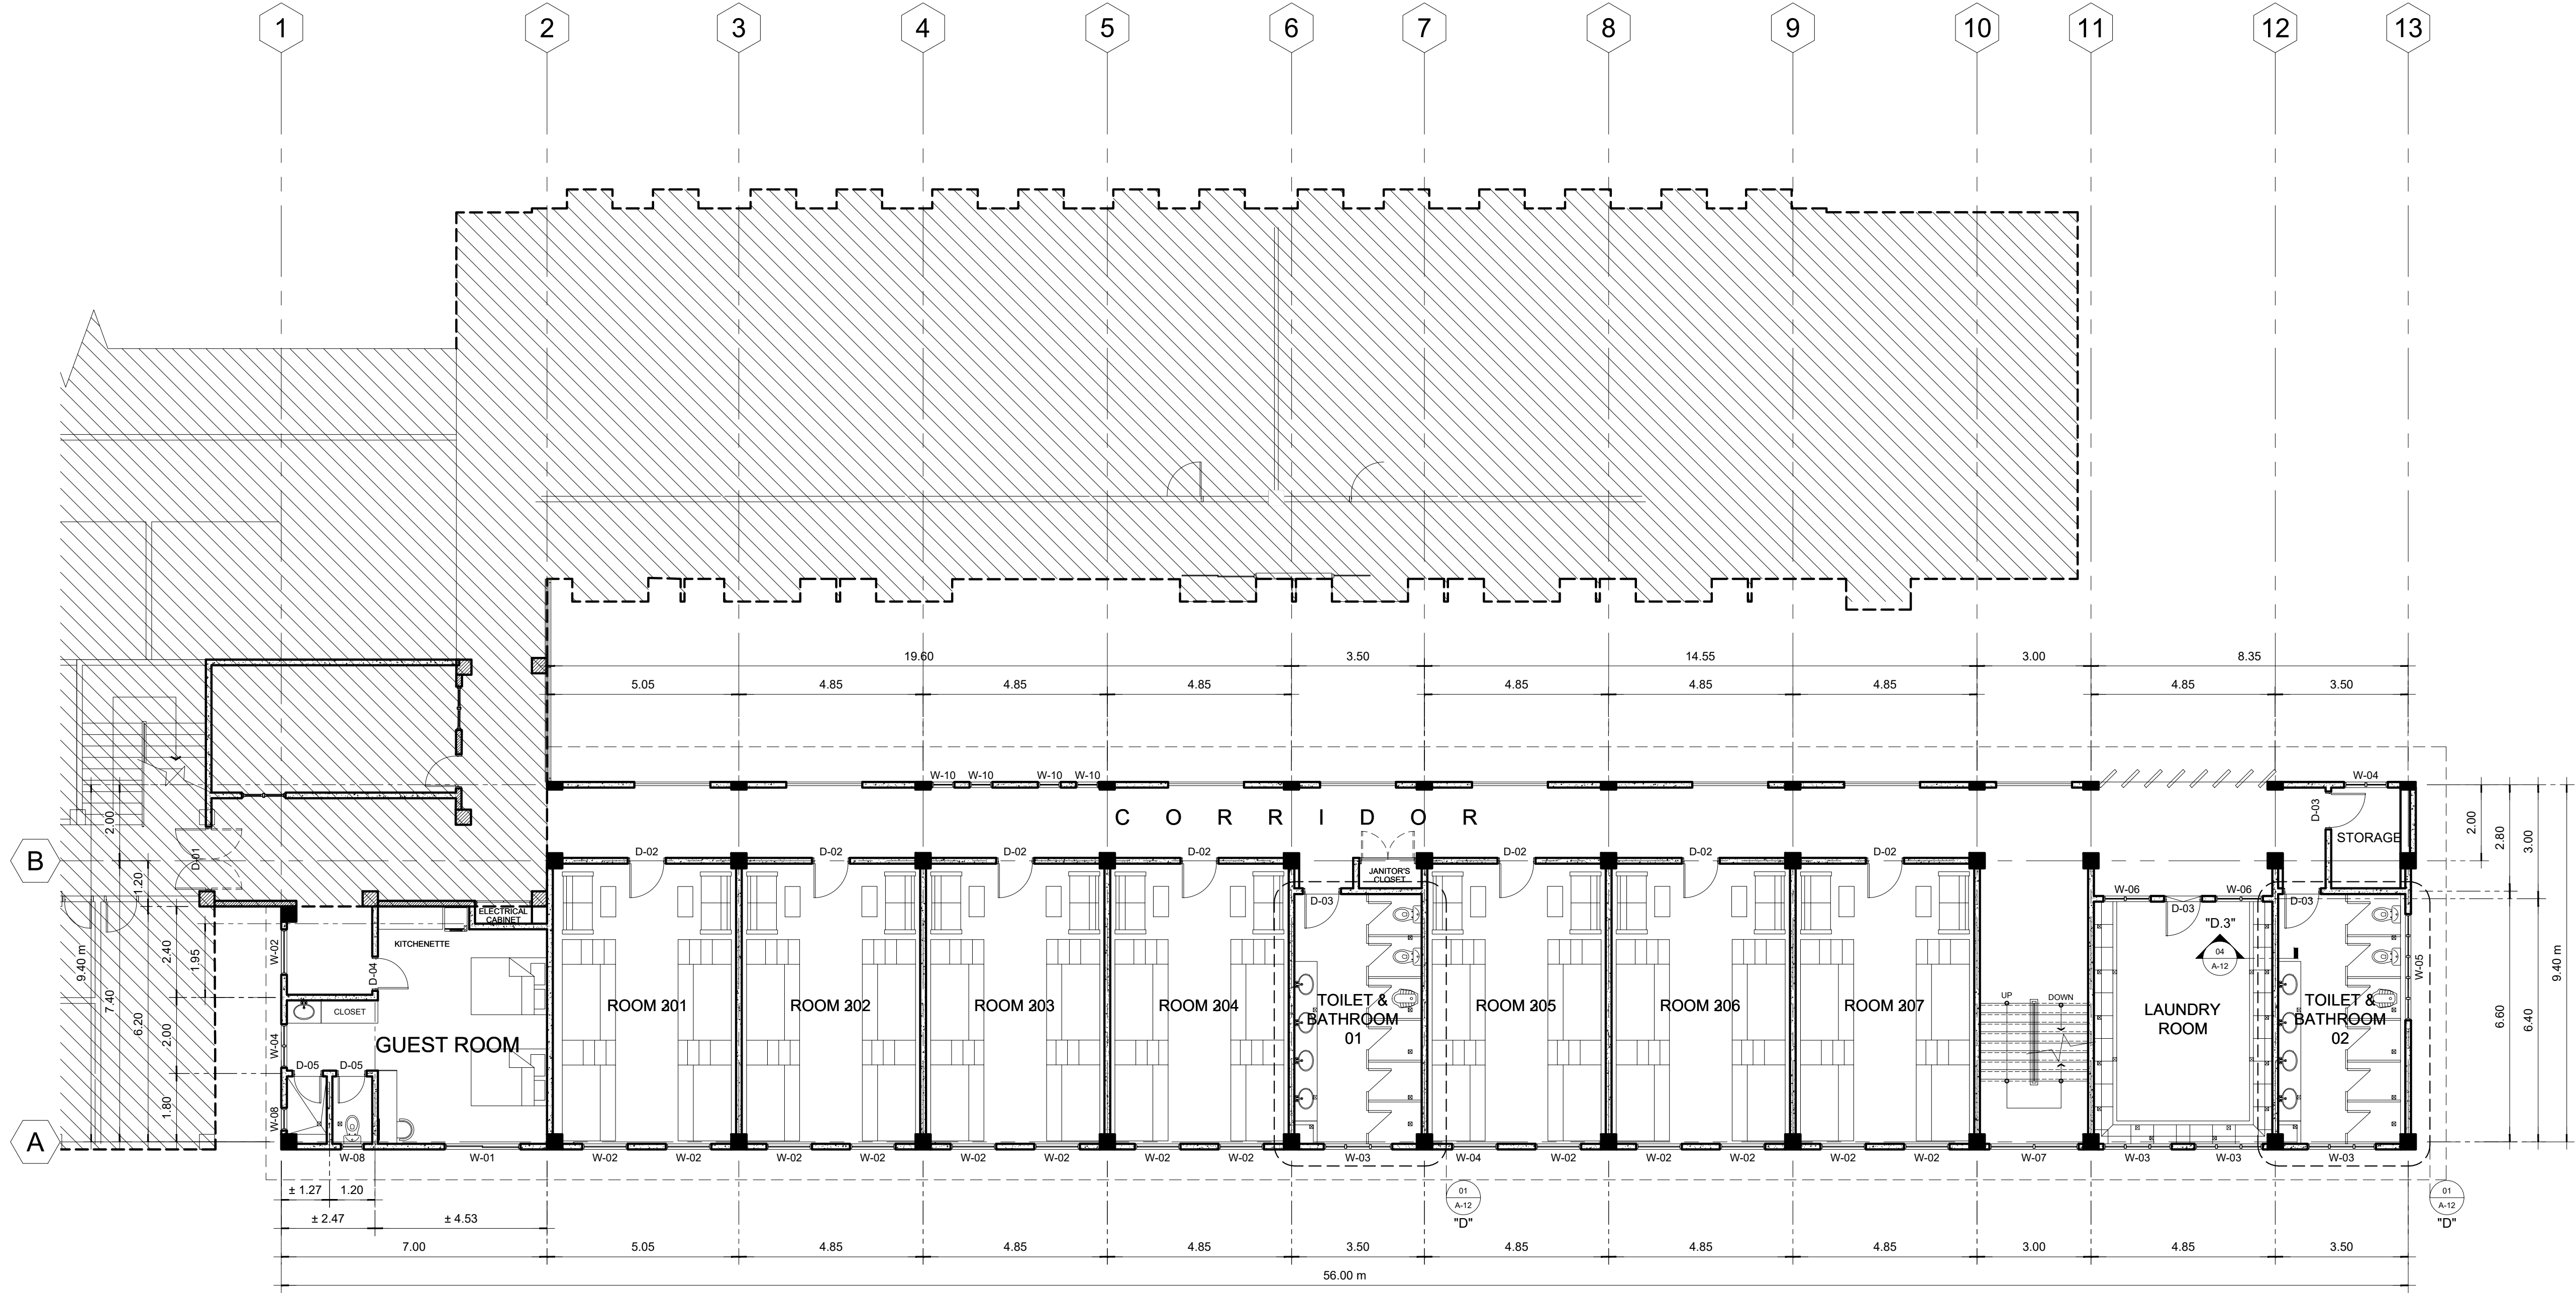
1 2 3 4 5 6 7 8 9 10 11 12 13

19.60 3.50 14.55 3.00 8.35

5.05 4.85 4.85 4.85 4.85 4.85 4.85 4.85 3.50

W-10 W-10 W-10 W-10 W-04

C O R R I D O R

D-03 STORAGE

2.00 2.80 3.00

B

D-01

D-02 D-02 D-02 D-02 D-02 D-02 D-02

JANITOR'S CLOSET

ELECTRICAL CABINET

KITCHENETTE

D-03 D-03 D-03

W-06 W-06

"D.3"

04 A-12

W-02 D-04

CLOSET

ROOM 201 ROOM 202 ROOM 203 ROOM 204 TOILET & BATHROOM 01 ROOM 205 ROOM 206 ROOM 207

UP DOWN

LAUNDRY ROOM

TOILET & BATHROOM 02

W-05

GUEST ROOM

W-04

D-05 D-05

W-08

2.00 1.20 2.40 1.95 9.40 m 7.40 6.20 2.00 1.80

9.40 m 6.60 6.40

A

W-08 W-01 W-02 W-02 W-02 W-02 W-02 W-02 W-02 W-02 W-03 W-04 W-02 W-02 W-02 W-02 W-02 W-07 W-03 W-03 W-03

± 1.27 1.20

± 2.47 ± 4.53

01 A-12 "D"

01 A-12 "D"

7.00 5.05 4.85 4.85 4.85 3.50 4.85 4.85 4.85 3.00 4.85 3.50

56.00 m